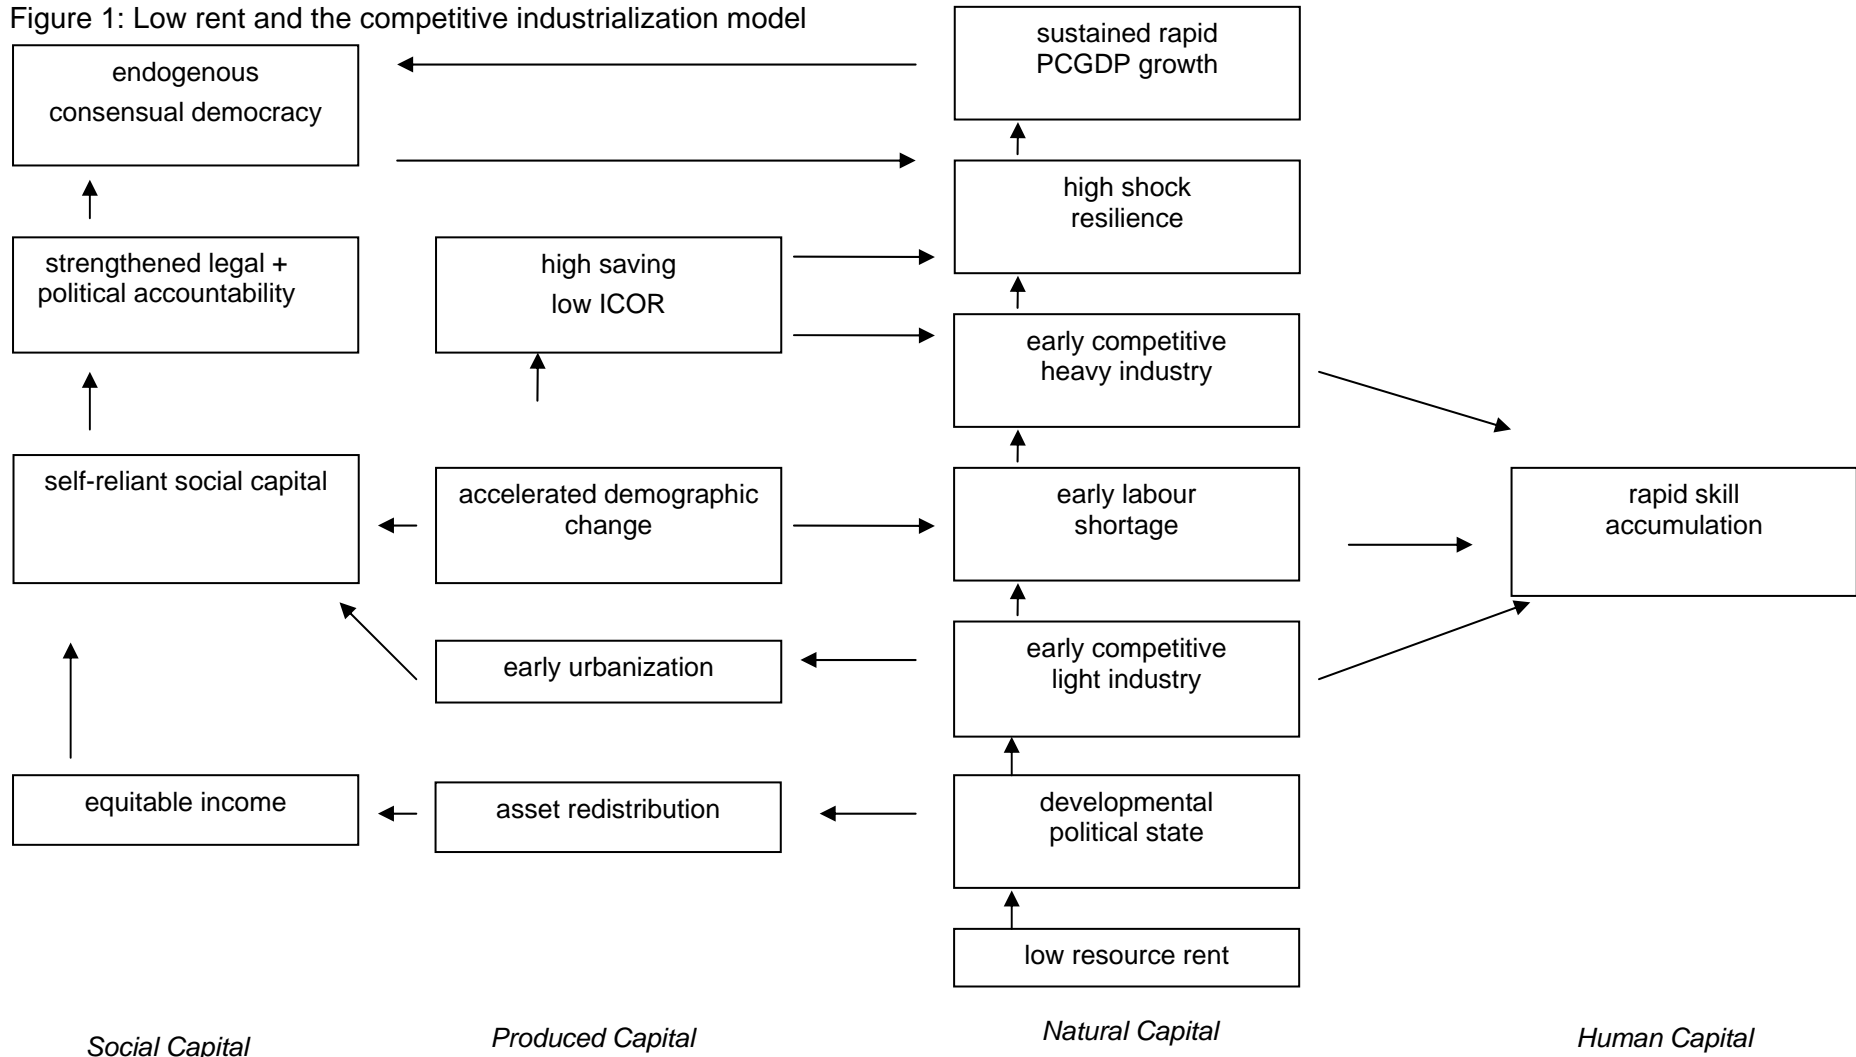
Figure 1: Low rent and the competitive industrialization model

endogenous consensual democracy

sustained rapid PCGDP growth

high shock resilience

strengthened legal + political accountability

high saving low ICOR

early competitive heavy industry

self-reliant social capital

accelerated demographic change

early labour shortage

rapid skill accumulation

early urbanization

early competitive light industry

equitable income

asset redistribution

developmental political state

low resource rent

Social Capital

Produced Capital

Natural Capital

Human Capital